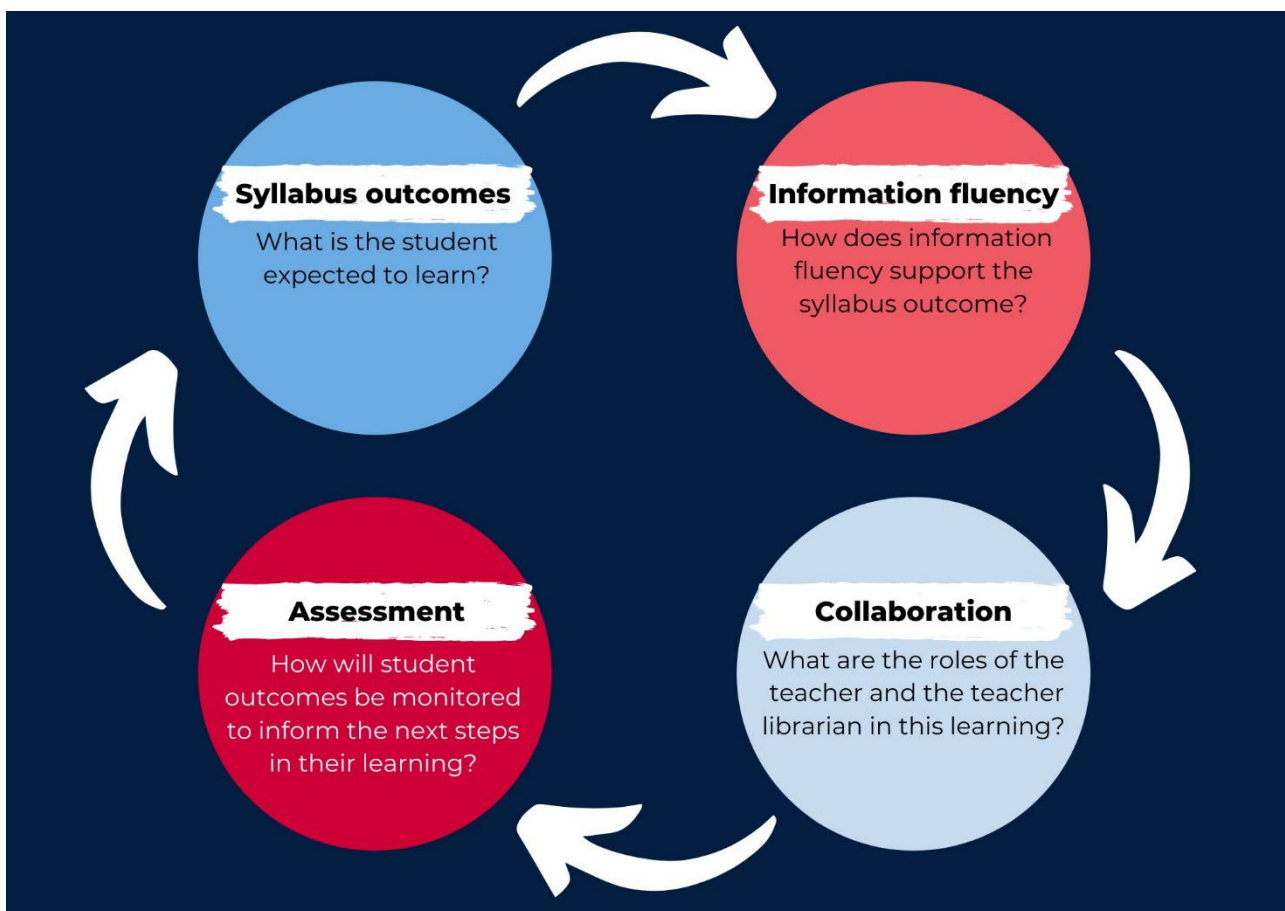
Syllabus outcomes

What is the student expected to learn?

Information fluency

How does information fluency support the syllabus outcome?

Collaboration

What are the roles of the teacher and the teacher librarian in this learning?

Assessment

How will student outcomes be monitored to inform the next steps in their learning?